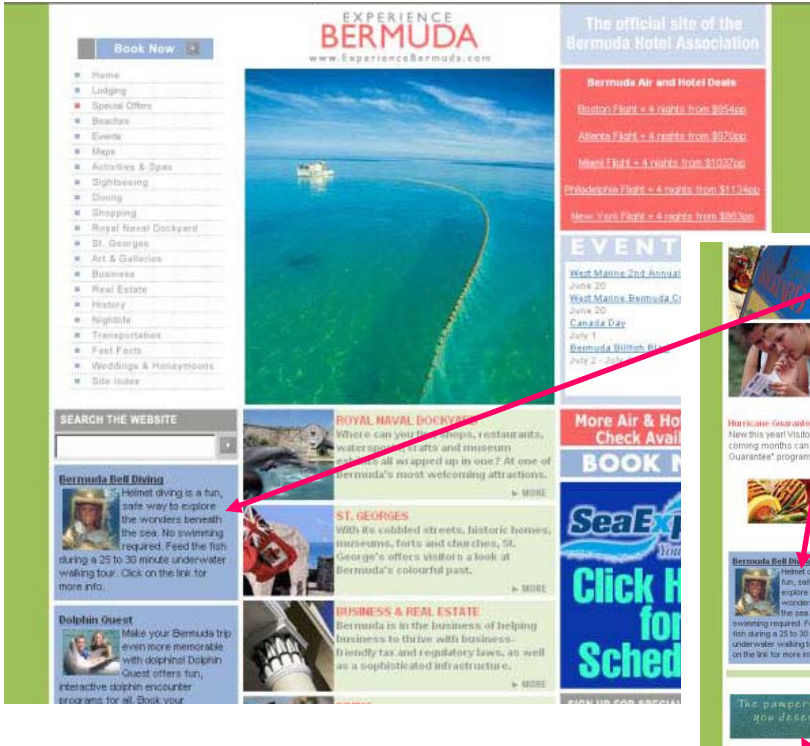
EXPERIENCE
BERMUDA
www.ExperienceBermuda.com

The official site of the Bermuda Hotel Association

Book Now

Home
Lodging
Special Offers
Beaches
Events
Maps
Activities & Spas
Sightseeing
Dining
Shopping
Royal Naval Dockyard
St. Georges
Art & Galleries
Business
Real Estate
History
Nightlife
Transportation
Fast Facts
Weddings & Honeymoons
Site Index

Bermuda Air and Hotel Deals
Boston Flight + 4 nights from $954pp
Atlanta Flight + 4 nights from $970pp
Miami Flight + 4 nights from $1037pp
Philadelphia Flight + 4 nights from $1134pp
New York Flight + 4 nights from $863pp

EVENT
West Marine 2nd Annual
June 20
West Marine Bermuda C
June 20
Canada Day
July 1
Bermuda Billfish Bl
July 2 - July

SEARCH THE WEBSITE

Bermuda Bell Diving
Helmet diving is a fun, safe way to explore the wonders beneath the sea. No swimming required. Feed the fish during a 25 to 30 minute underwater walking tour. Click on the link for more info.

Dolphin Quest
Make your Bermuda trip even more memorable with dolphins! Dolphin Quest offers fun, interactive dolphin encounter programs for all. Book your

ROYAL NAVAL DOCKYARD
Where can you find shops, restaurants, watersports, crafts and museum exhibits all wrapped up in one? At one of Bermuda's most welcoming attractions.
MORE

ST. GEORGES
With its cobbled streets, historic homes, museums, forts and churches, St. George's offers visitors a look at Bermuda's colourful past.
MORE

BUSINESS & REAL ESTATE
Bermuda is in the business of helping business to thrive with business-friendly tax and regulatory laws, as well as a sophisticated infrastructure.
MORE

More Air & Ho
Check Avail
BOOK N
SeaEx
Click H
for
Sched
SIGN UP FOR SPECIAL

Hurricane Guarant
New this year! Visito
coming months can
Guarantee" program

Bermuda Bell Di
Helmet d
fun, safe
explore
wonder
the sea
swimming required. F
fish during a 25 to 30
underwater walking t
on the link for more in

The pamper
you dese